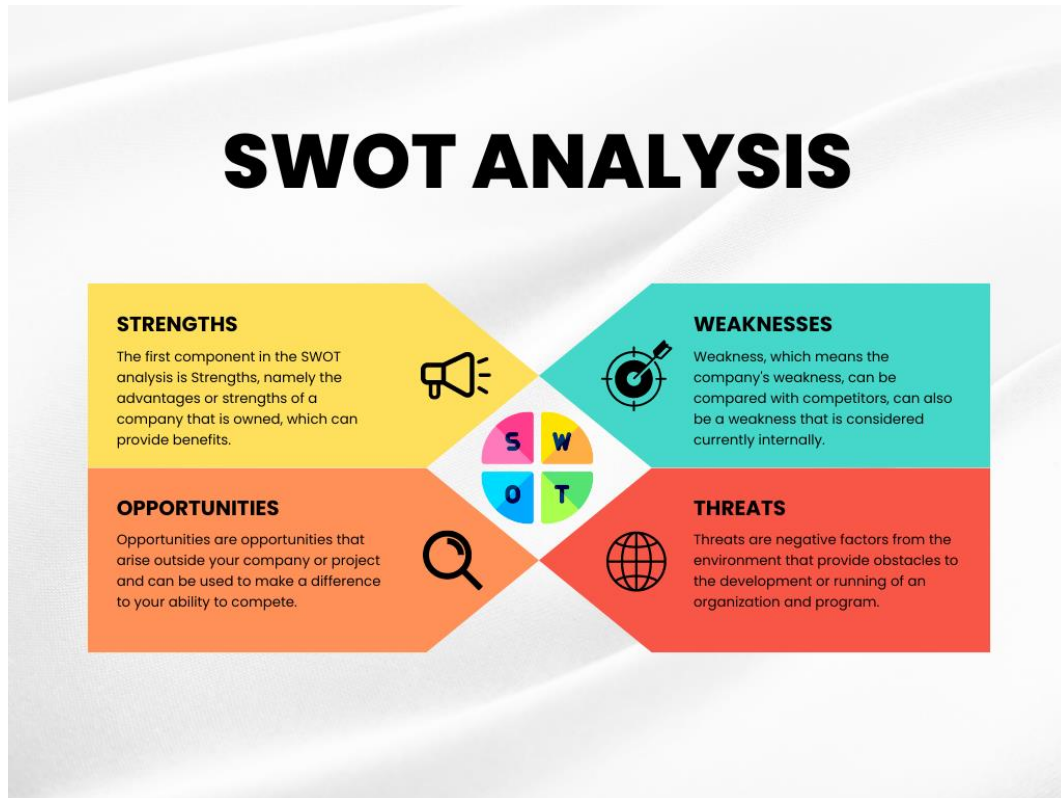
SWOT ANALYSIS

STRENGTHS

The first component in the SWOT analysis is Strengths, namely the advantages or strengths of a company that is owned, which can provide benefits.

WEAKNESSES

Weakness, which means the company's weakness, can be compared with competitors, can also be a weakness that is considered currently internally.

S W O T

OPPORTUNITIES

Opportunities are opportunities that arise outside your company or project and can be used to make a difference to your ability to compete.

THREATS

Threats are negative factors from the environment that provide obstacles to the development or running of an organization and program.